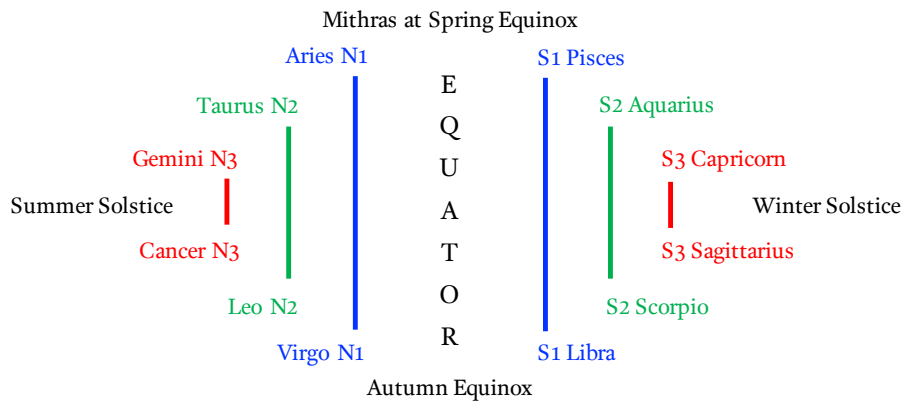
Mithras at Spring Equinox

Aries N1

Taurus N2

Gemini N3

Summer Solstice

Cancer N3

Leo N2

Virgo N1

E
Q
U
A
T
O
R

S1 Pisces

S2 Aquarius

S3 Capricorn

Winter Solstice

S3 Sagittarius

S2 Scorpio

S1 Libra

Autumn Equinox